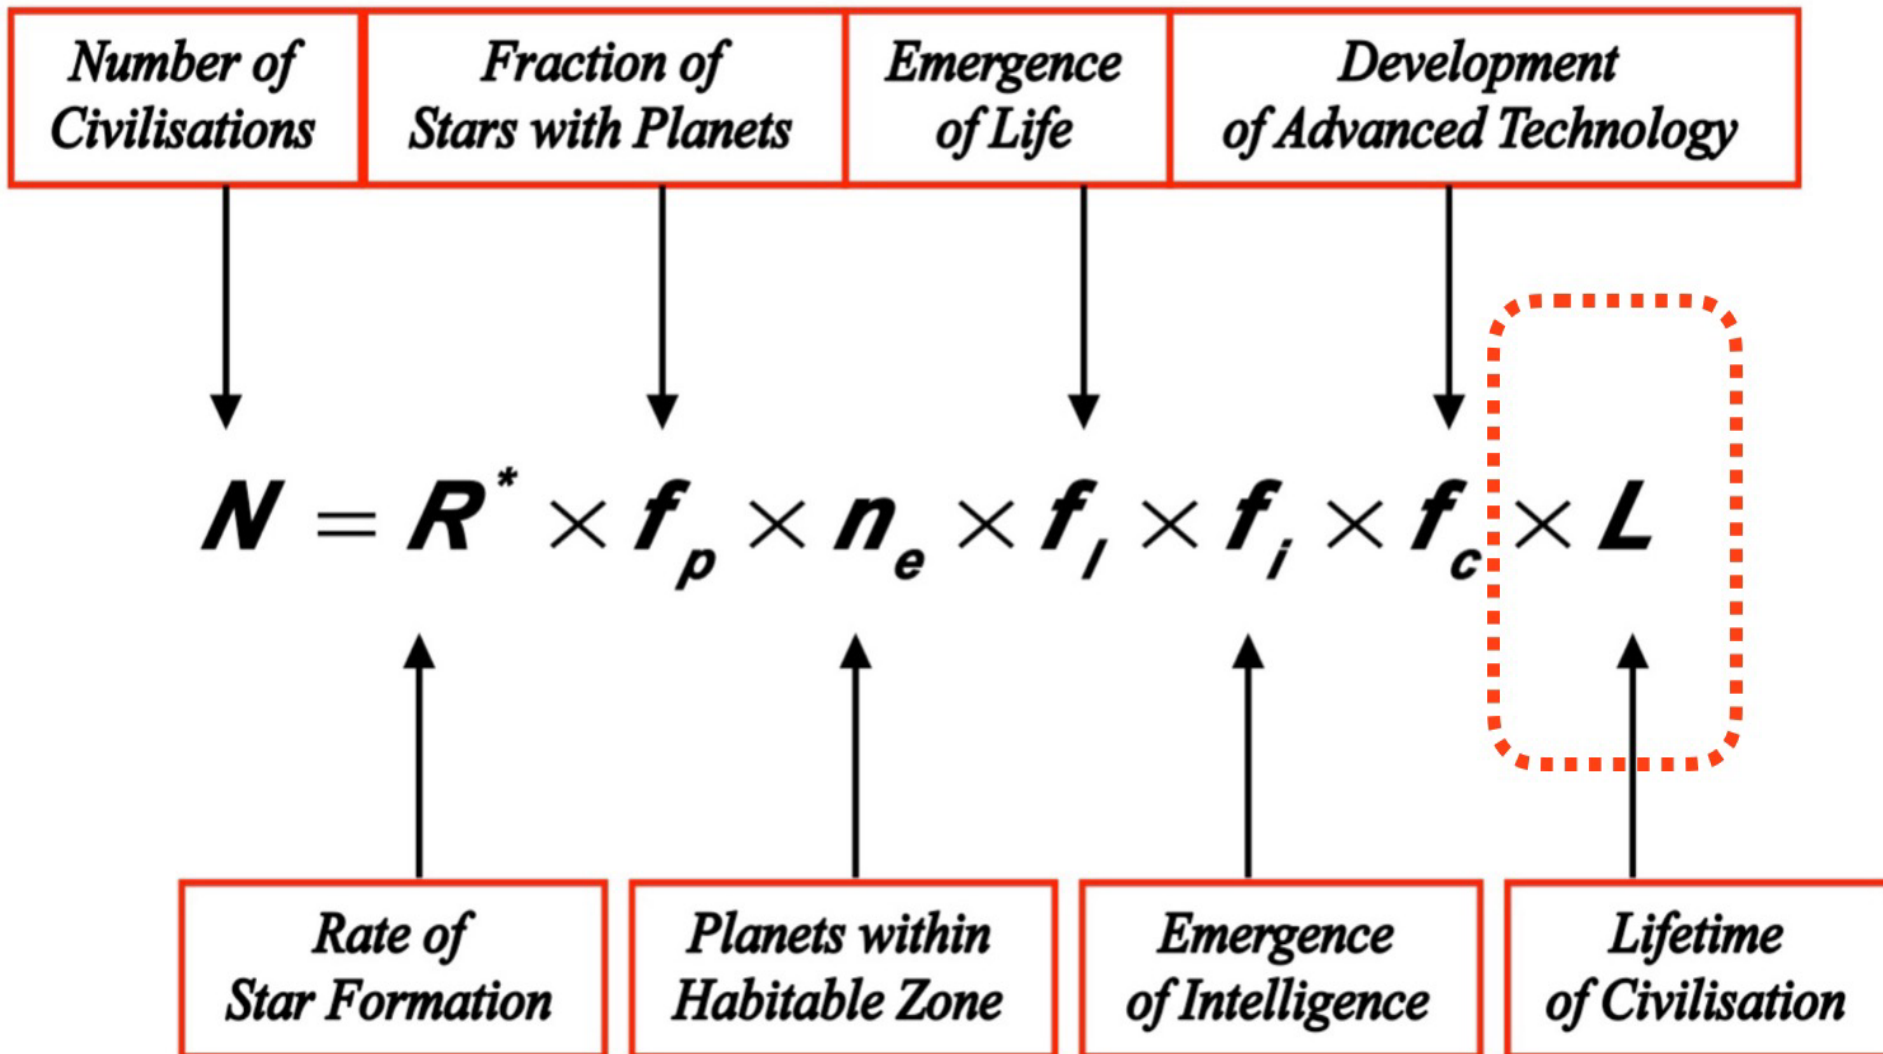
Number of Civilisations

Fraction of Stars with Planets

Emergence of Life

Development of Advanced Technology

$N = R^{*} \times f_p \times n_e \times f_l \times f_i \times f_c \times L$

Rate of Star Formation

Planets within Habitable Zone

Emergence of Intelligence

Lifetime of Civilisation